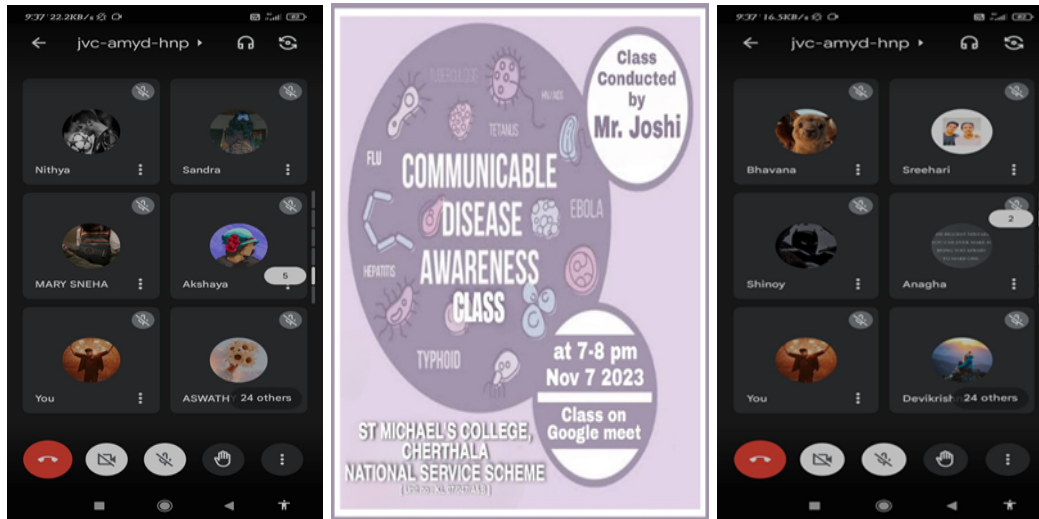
9:37 22.2KB/s

jvc-amyd-hnp

Nithya

Sandra

MARY SNEHA

Akshaya

5

You

ASWATH

24 others

Class Conducted by Mr. Joshi

TUBERCULOSIS

HIV/AIDS

TETANUS

FLU

EBOLA

HEPATITIS

TYPHOID

COMMUNICABLE DISEASE AWARENESS CLASS

at 7-8 pm Nov 7 2023

Class on Google meet

ST MICHAEL'S COLLEGE, CHERTHALA NATIONAL SERVICE SCHEME

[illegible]

9:37 16.5KB/s

jvc-amyd-hnp

Bhavana

Sreehari

Shinoy

Anagha

2

You

Devikrish

24 others